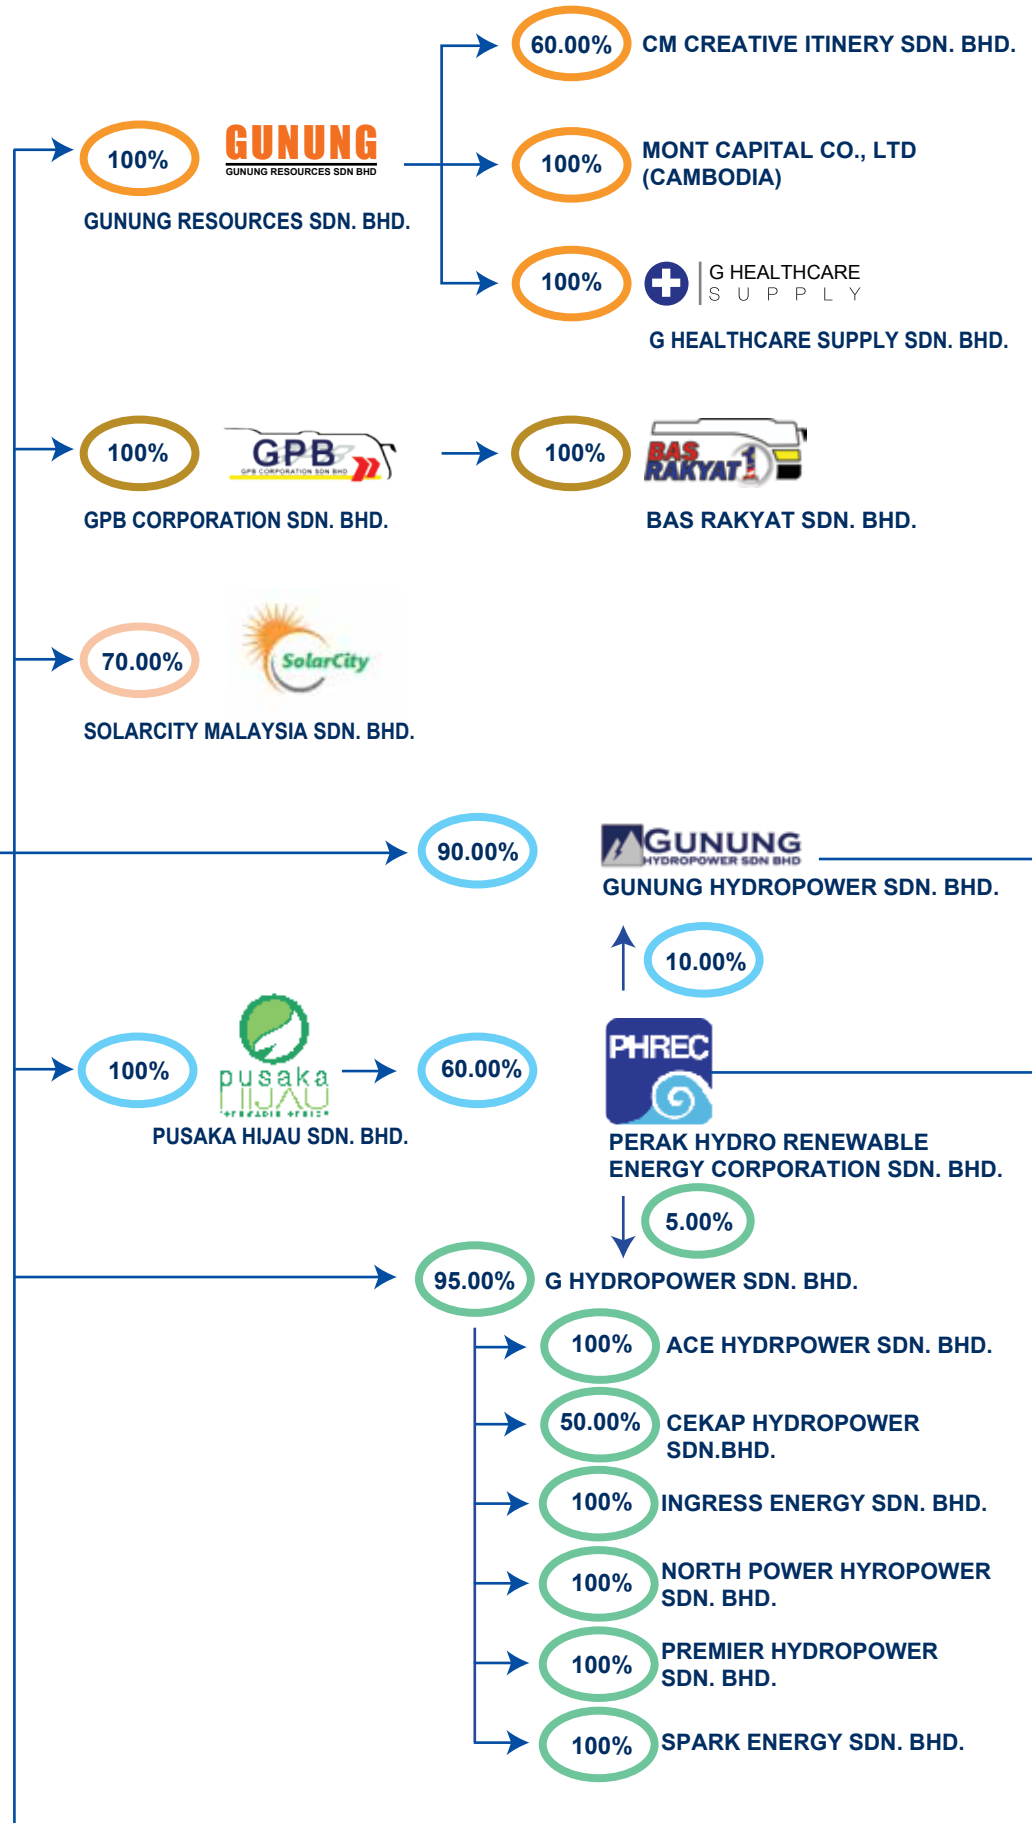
60.00% CM CREATIVE ITINERY SDN. BHD.

100% GUNUNG GUNUNG RESOURCES SDN BHD

GUNUNG RESOURCES SDN. BHD.

100% MONT CAPITAL CO., LTD (CAMBODIA)

100% G HEALTHCARE SUPPLY

G HEALTHCARE SUPPLY SDN. BHD.

100% GPB GPB CORPORATION SDN BHD

GPB CORPORATION SDN. BHD.

100% BAS RAKYAT 1

BAS RAKYAT SDN. BHD.

70.00% SolarCity

SOLARCITY MALAYSIA SDN. BHD.

90.00% GUNUNG HYDROPOWER SDN BHD

GUNUNG HYDROPOWER SDN. BHD.

10.00%

100% pusaka HIJAU

PUSAKA HIJAU SDN. BHD.

60.00% PHREC

PERAK HYDRO RENEWABLE ENERGY CORPORATION SDN. BHD.

5.00%

95.00% G HYDROPOWER SDN. BHD.

100% ACE HYDRPOWER SDN. BHD.

50.00% CEKAP HYDROPOWER SDN.BHD.

100% INGRESS ENERGY SDN. BHD.

100% NORTH POWER HYROPOWER SDN. BHD.

100% PREMIER HYDROPOWER SDN. BHD.

100% SPARK ENERGY SDN. BHD.